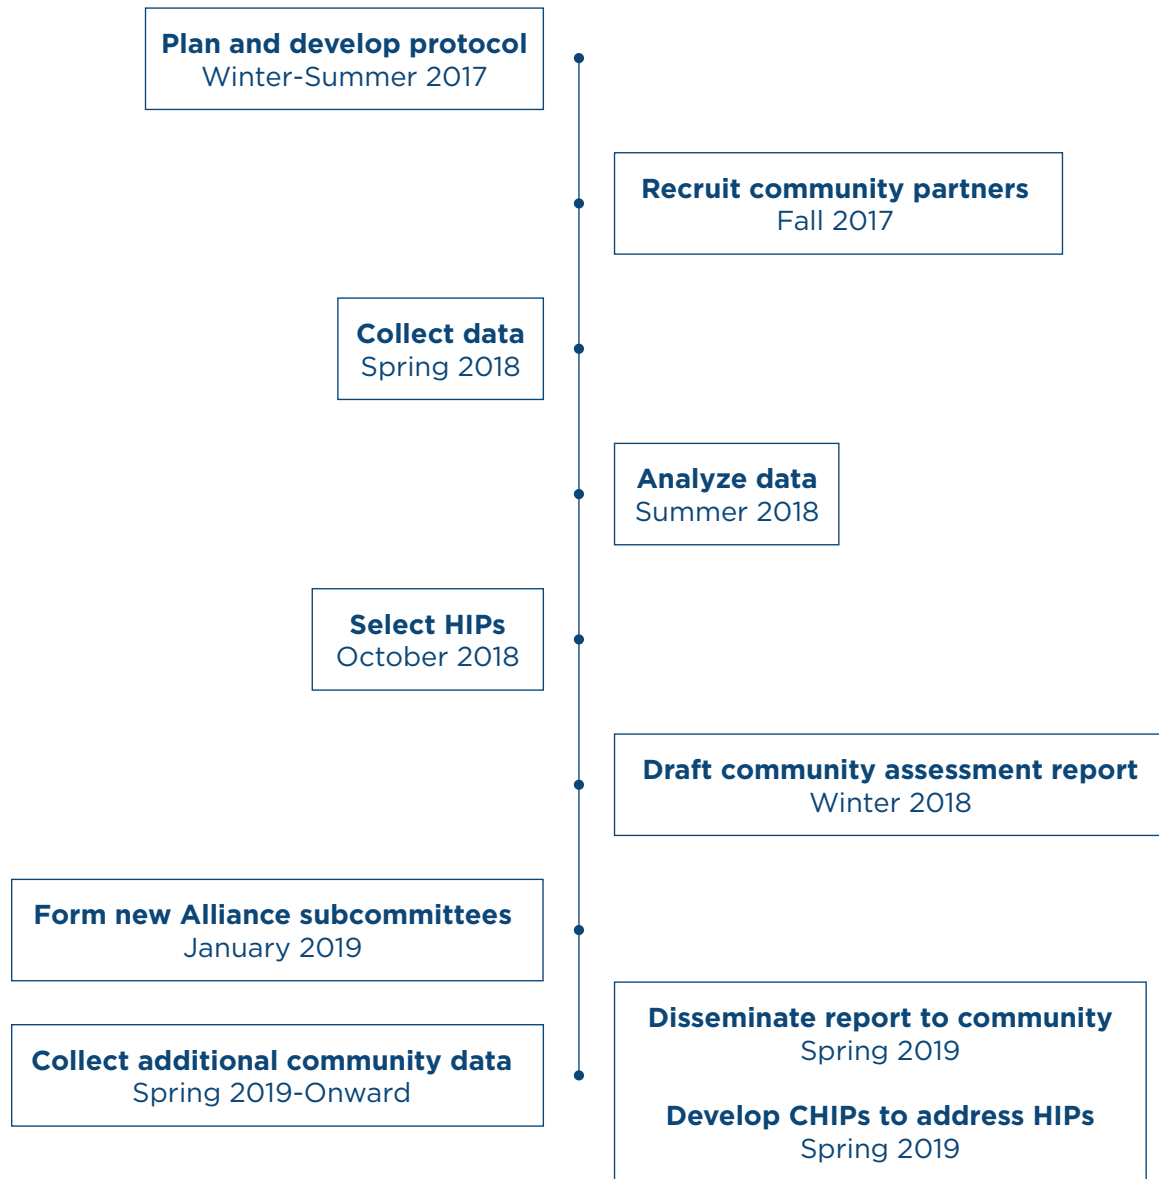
Plan and develop protocol
Winter-Summer 2017

Recruit community partners
Fall 2017

Collect data
Spring 2018

Analyze data
Summer 2018

Select HIPs
October 2018

Draft community assessment report
Winter 2018

Form new Alliance subcommittees
January 2019

Collect additional community data
Spring 2019-Onward

Disseminate report to community
Spring 2019

Develop CHIPs to address HIPs
Spring 2019